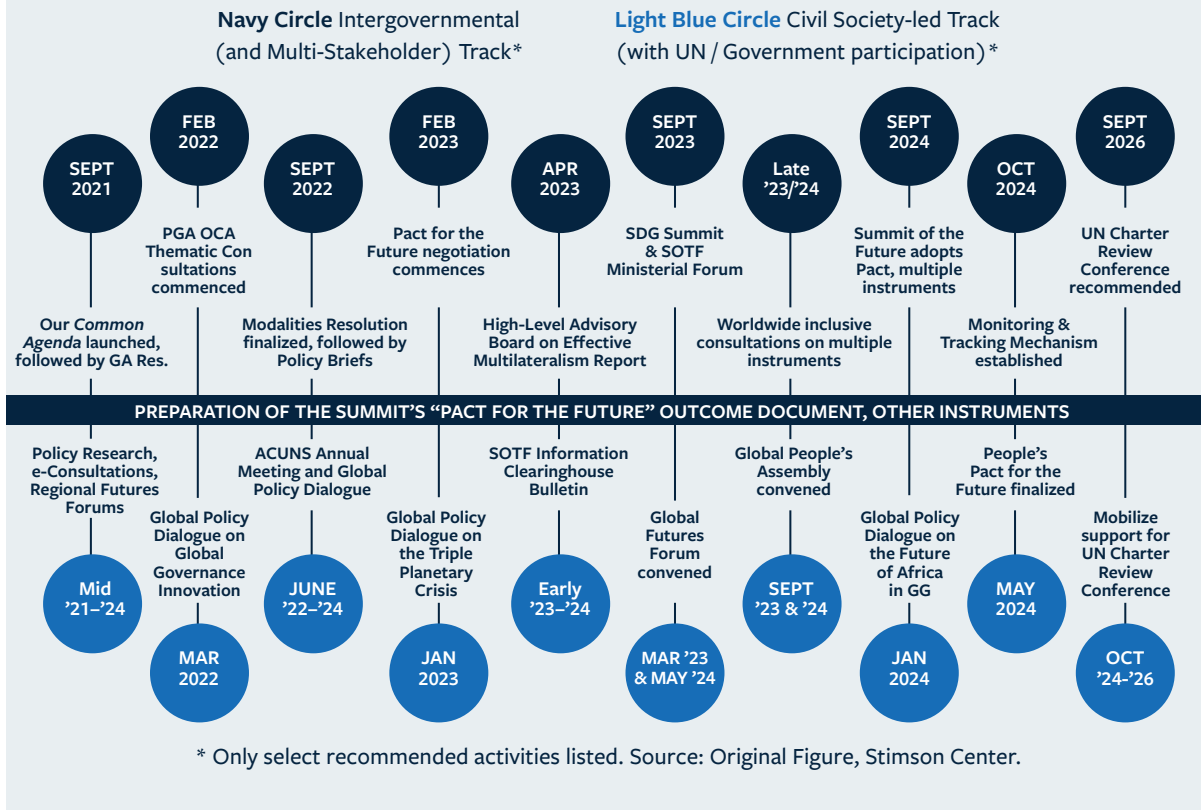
**Navy Circle** Intergovernmental (and Multi-Stakeholder) Track*

**Light Blue Circle** Civil Society-led Track (with UN / Government participation)*

SEPT 2021

Our *Common Agenda* launched, followed by GA Res.

FEB 2022

PGA OCA Thematic Con sultations commenced

SEPT 2022

Modalities Resolution finalized, followed by Policy Briefs

FEB 2023

Pact for the Future negotiation commences

APR 2023

High-Level Advisory Board on Effective Multilateralism Report

SEPT 2023

SDG Summit & SOTF Ministerial Forum

Late '23/'24

Worldwide inclusive consultations on multiple instruments

SEPT 2024

Summit of the Future adopts Pact, multiple instruments

OCT 2024

Monitoring & Tracking Mechanism established

SEPT 2026

UN Charter Review Conference recommended

PREPARATION OF THE SUMMIT'S "PACT FOR THE FUTURE" OUTCOME DOCUMENT, OTHER INSTRUMENTS

Policy Research, e-Consultations, Regional Futures Forums

Mid '21–'24

Global Policy Dialogue on Global Governance Innovation

MAR 2022

ACUNS Annual Meeting and Global Policy Dialogue

JUNE '22–'24

Global Policy Dialogue on the Triple Planetary Crisis

JAN 2023

SOTF Information Clearinghouse Bulletin

Early '23–'24

Global Futures Forum convened

MAR '23 & MAY '24

Global People's Assembly convened

SEPT '23 & '24

Global Policy Dialogue on the Future of Africa in GG

JAN 2024

People's Pact for the Future finalized

MAY 2024

Mobilize support for UN Charter Review Conference

OCT '24-'26

* Only select recommended activities listed. Source: Original Figure, Stimson Center.